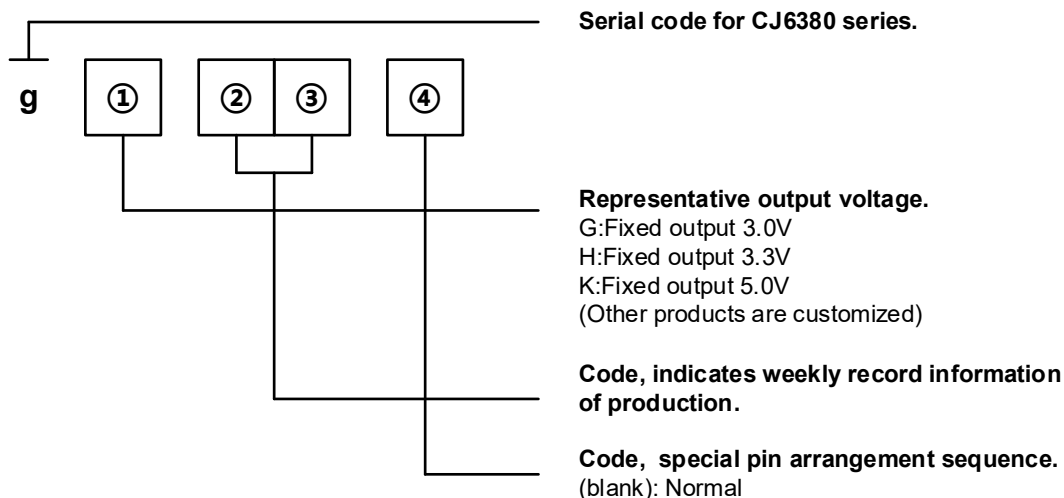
Serial code for CJ6380 series.

g ① ② ③ ④

Representative output voltage.
G:Fixed output 3.0V
H:Fixed output 3.3V
K:Fixed output 5.0V
(Other products are customized)

Code, indicates weekly record information of production.

Code, special pin arrangement sequence.
(blank): Normal